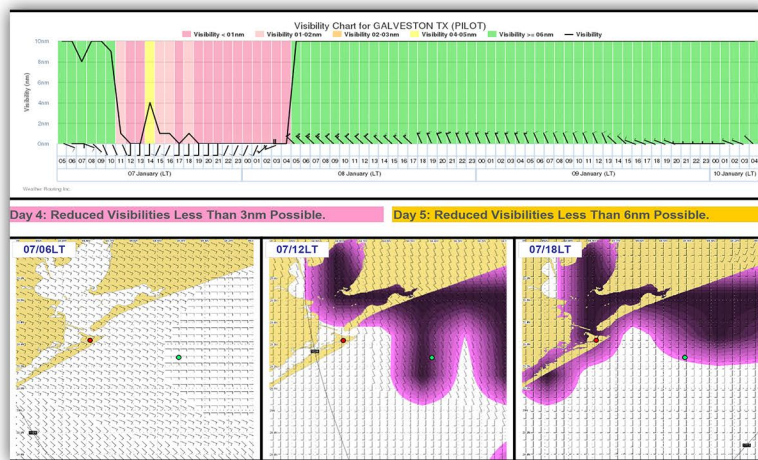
Visibility Chart for GALVESTON TX (PILOT)

Visibility < 01nm   Visibility 01-02nm   Visibility 02-03nm   Visibility 04-05nm   Visibility >= 06nm   Visibility

10nm
8nm
6nm
4nm
2nm
0nm

Visibility (nm)

05 06 07 08 09 10 11 12 13 14 15 16 17 18 19 20 21 22 23 00 01 02 03 04 05 06 07 08 09 10 11 12 13 14 15 16 17 18 19 20 21 22 23 00 01 02 03 04 05 06 07 08 09 10 11 12 13 14 15 16 17 18 19 20 21 22 23 00 01 02 03 04

07 January (LT)   08 January (LT)   09 January (LT)   10 January (LT)

Weather Routing Inc.

Day 4: Reduced Visibilities Less Than 3nm Possible.

Day 5: Reduced Visibilities Less Than 6nm Possible.

07/06LT

07/12LT

07/18LT